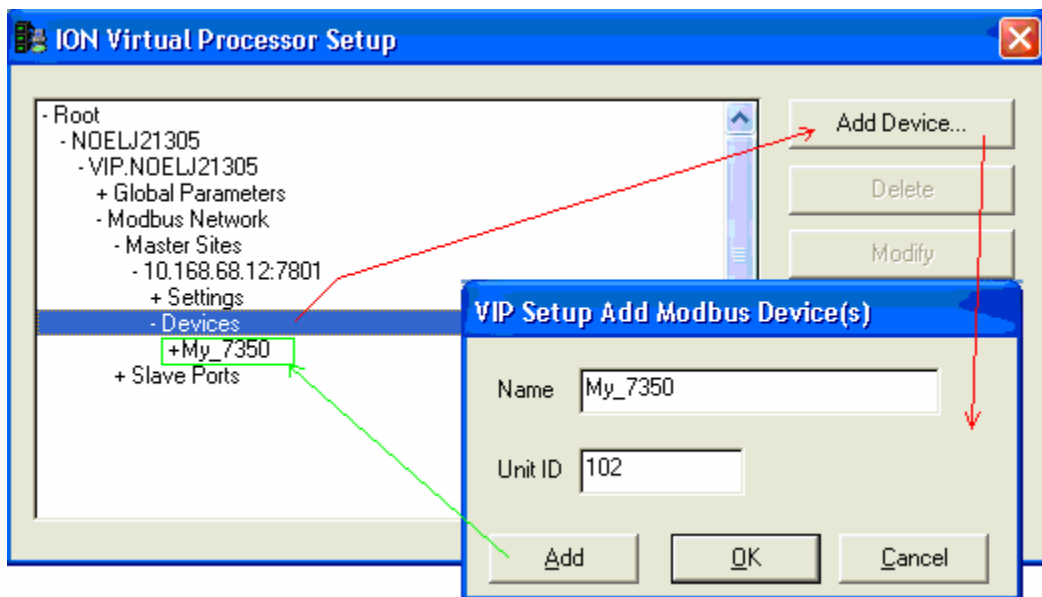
ION Virtual Processor Setup

- Root
- NOELJ21305
- VIP.NOELJ21305
+ Global Parameters
- Modbus Network
- Master Sites
- 10.168.68.12:7801
+ Settings
- Devices
+My_7350
+ Slave Ports

Add Device...
Delete
Modify

VIP Setup Add Modbus Device(s)

Name My_7350

Unit ID 102

Add
OK
Cancel